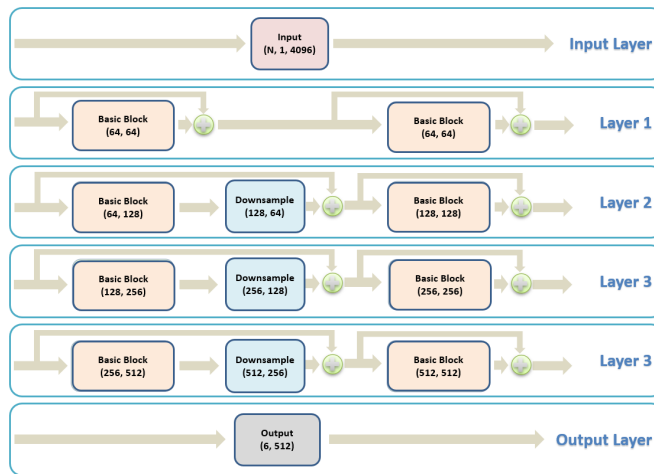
Input
(N, 1, 4096)

Input Layer

Basic Block
(64, 64)

Basic Block
(64, 64)

Layer 1

Basic Block
(64, 128)

Downsample
(128, 64)

Basic Block
(128, 128)

Layer 2

Basic Block
(128, 256)

Downsample
(256, 128)

Basic Block
(256, 256)

Layer 3

Basic Block
(256, 512)

Downsample
(512, 256)

Basic Block
(512, 512)

Layer 3

Output
(6, 512)

Output Layer